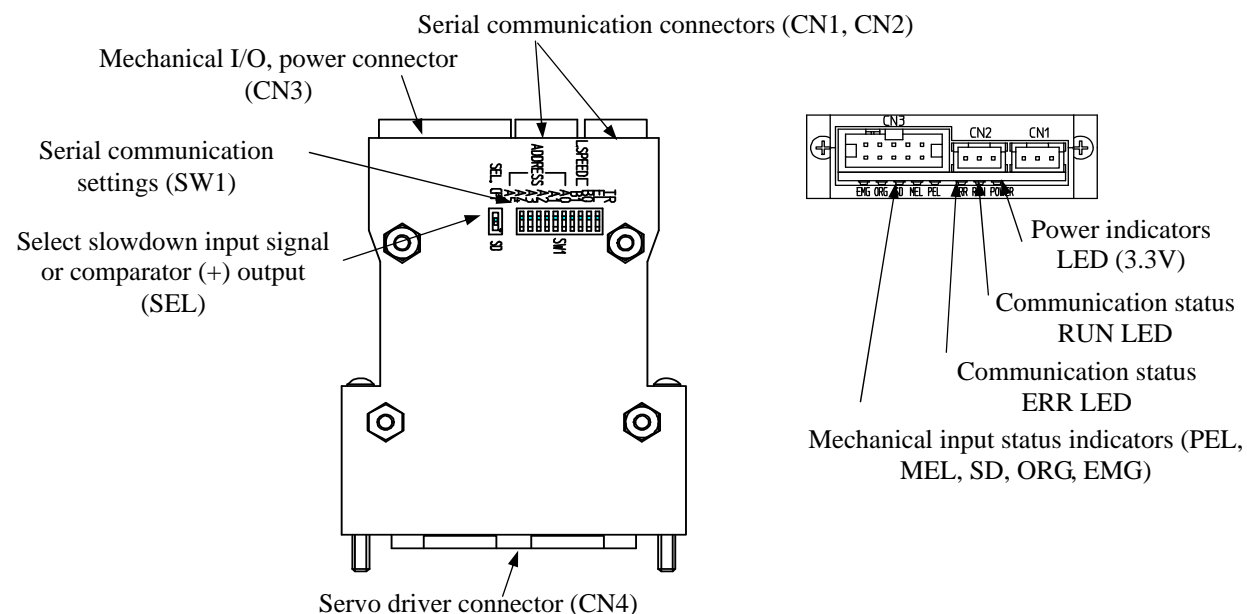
Serial communication connectors (CN1, CN2)

Mechanical I/O, power connector (CN3)

Serial communication settings (SW1)

Select slowdown input signal or comparator (+) output (SEL)

SEL CMP

SD

ADDRESS

A5 A4 A3 A2 A1 A0

LSPEED

TR

SW1

CN3 CN2 CN1

EMG ORG SD MEL PEL ERR RUN POWER

Power indicators LED (3.3V)

Communication status RUN LED

Communication status ERR LED

Mechanical input status indicators (PEL, MEL, SD, ORG, EMG)

Servo driver connector (CN4)